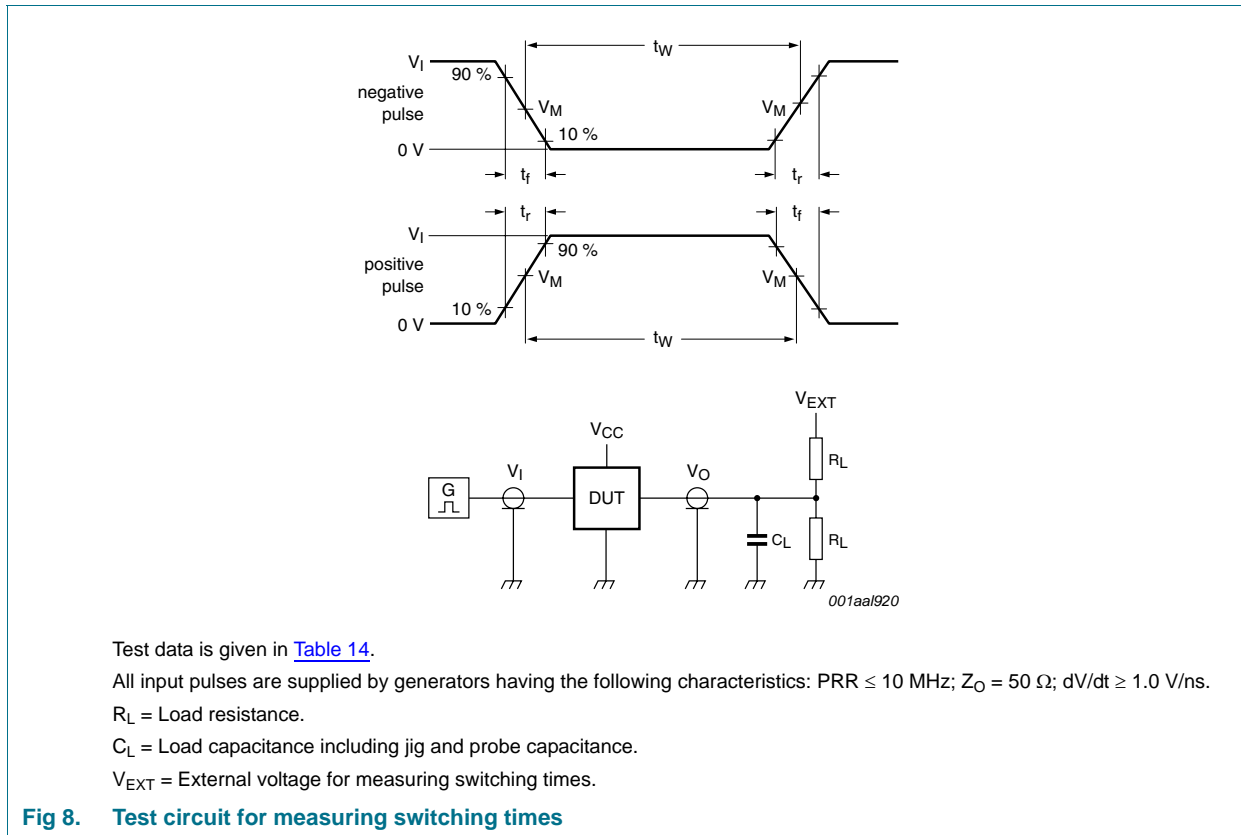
$t_W$

$V_I$

90 %

negative pulse

$V_M$

$V_M$

10 %

0 V

$t_f$

$t_r$

$t_r$

$t_f$

$V_I$

90 %

positive pulse

$V_M$

$V_M$

10 %

0 V

$t_W$

$V_{EXT}$

$V_{CC}$

$R_L$

$V_I$

$V_O$

G

DUT

$C_L$

$R_L$

001aal920

Test data is given in Table 14.

All input pulses are supplied by generators having the following characteristics: PRR ≤ 10 MHz; $Z_O$ = 50 Ω; dV/dt ≥ 1.0 V/ns.

$R_L$ = Load resistance.

$C_L$ = Load capacitance including jig and probe capacitance.

$V_{EXT}$ = External voltage for measuring switching times.

Fig 8. Test circuit for measuring switching times